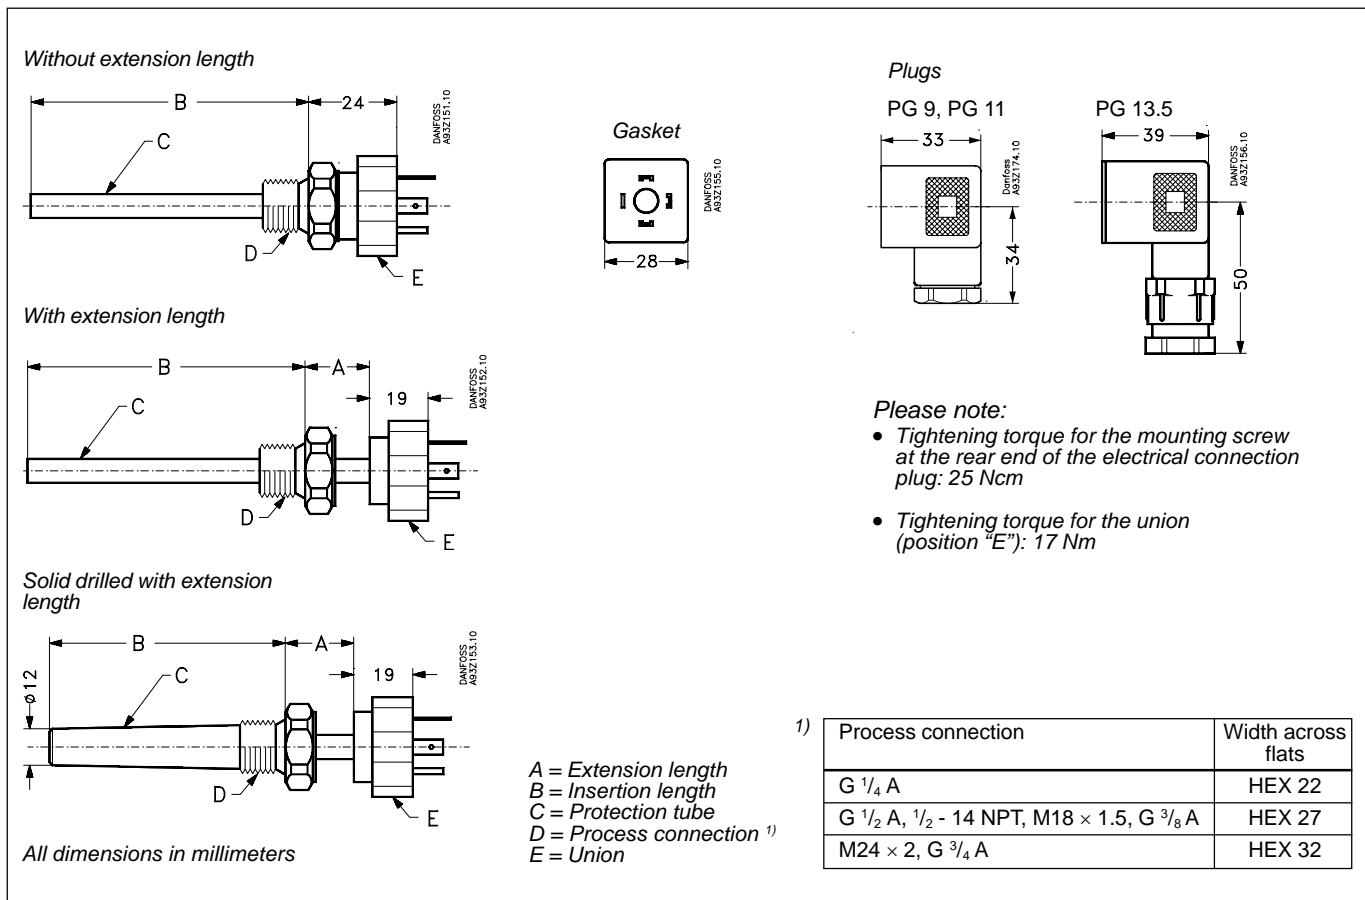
Without extension length

B

24

C

D

E

DANFOSS A93Z151.10

Gasket

28

DANFOSS A93Z155.10

Plugs

PG 9, PG 11

33

34

Danfoss A93Z174.10

PG 13.5

39

50

DANFOSS A93Z156.10

With extension length

B

A

19

C

D

E

DANFOSS A93Z152.10

Please note:

- Tightening torque for the mounting screw at the rear end of the electrical connection plug: 25 Ncm
- Tightening torque for the union (position "E"): 17 Nm

Solid drilled with extension length

B

A

19

ø12

C

D

E

DANFOSS A93Z153.10

A = Extension length
B = Insertion length
C = Protection tube
D = Process connection $^{1)}$
E = Union

All dimensions in millimeters

1)

| Process connection | Width across flats |
|---|---|
| G $^1/_4$ A | HEX 22 |
| G $^1/_2$ A, $^1/_2$ - 14 NPT, M18 $\times$ 1.5, G $^3/_8$ A | HEX 27 |
| M24 $\times$ 2, G $^3/_4$ A | HEX 32 |